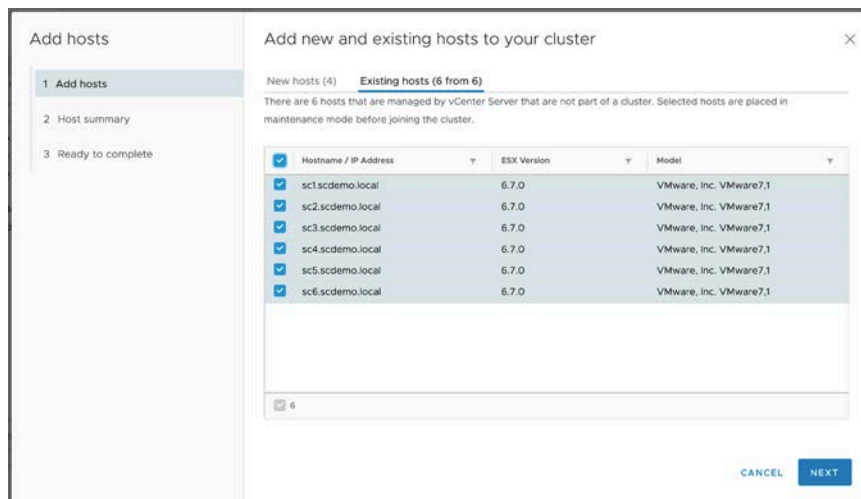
Add hosts

1 Add hosts

2 Host summary

3 Ready to complete

Add new and existing hosts to your cluster

×

New hosts (4)  Existing hosts (6 from 6)

There are 6 hosts that are managed by vCenter Server that are not part of a cluster. Selected hosts are placed in maintenance mode before joining the cluster.

| | Hostname / IP Address | ESX Version | Model |
|---|---|---|---|
| | sc1.scdemo.local | 6.7.0 | VMware, Inc. VMware7,1 |
| | sc2.scdemo.local | 6.7.0 | VMware, Inc. VMware7,1 |
| | sc3.scdemo.local | 6.7.0 | VMware, Inc. VMware7,1 |
| | sc4.scdemo.local | 6.7.0 | VMware, Inc. VMware7,1 |
| | sc5.scdemo.local | 6.7.0 | VMware, Inc. VMware7,1 |
| | sc6.scdemo.local | 6.7.0 | VMware, Inc. VMware7,1 |

6

CANCEL  NEXT